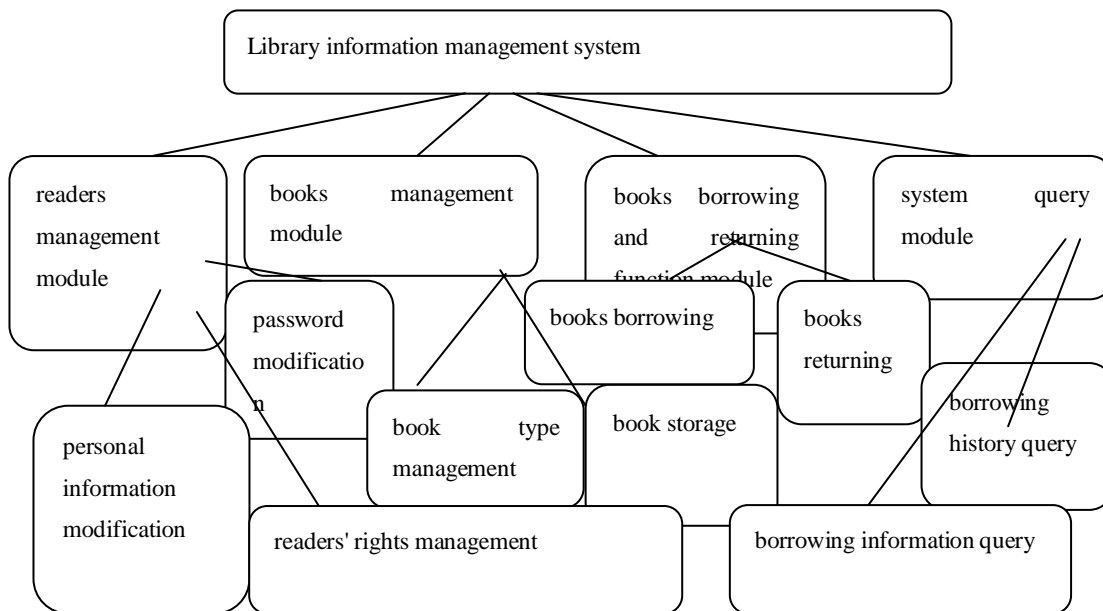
Library information management system

readers management module

books management module

books borrowing and returning function module

system query module

password modification

books borrowing

books returning

personal information modification

book type management

book storage

borrowing history query

readers' rights management

borrowing information query